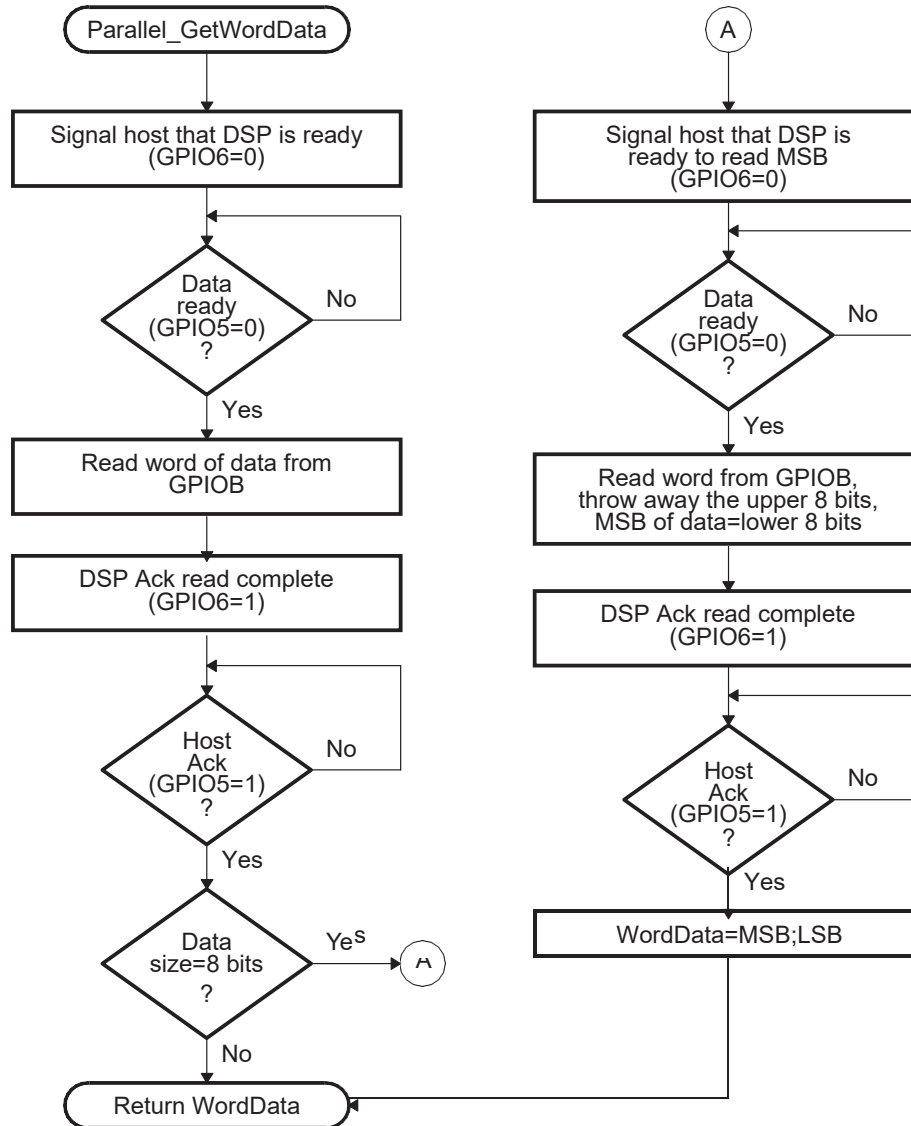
Parallel_GetWordData

Signal host that DSP is ready (GPIO6=0)

Data ready (GPIO5=0) ?

No

Yes

Read word of data from GPIOB

DSP Ack read complete (GPIO6=1)

Host Ack (GPIO5=1) ?

No

Yes

Data size=8 bits ?

Yes

A

No

Return WordData

A

Signal host that DSP is ready to read MSB (GPIO6=0)

Data ready (GPIO5=0) ?

No

Yes

Read word from GPIOB, throw away the upper 8 bits, MSB of data=lower 8 bits

DSP Ack read complete (GPIO6=1)

Host Ack (GPIO5=1) ?

No

Yes

WordData=MSB;LSB